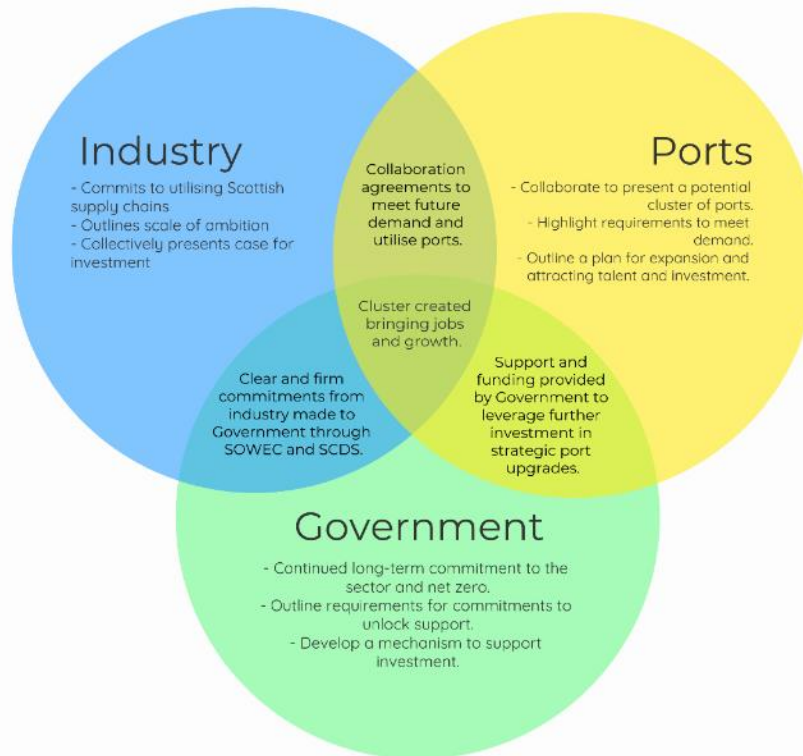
Industry

- Commits to utilising Scottish supply chains
- Outlines scale of ambition
- Collectively presents case for investment

Collaboration agreements to meet future demand and utilise ports.

Ports

- Collaborate to present a potential cluster of ports.
- Highlight requirements to meet demand.
- Outline a plan for expansion and attracting talent and investment.

Cluster created bringing jobs and growth.

Clear and firm commitments from industry made to Government through SOWEC and SCDS.

Support and funding provided by Government to leverage further investment in strategic port upgrades.

Government

- Continued long-term commitment to the sector and net zero.
- Outline requirements for commitments to unlock support.
- Develop a mechanism to support investment.